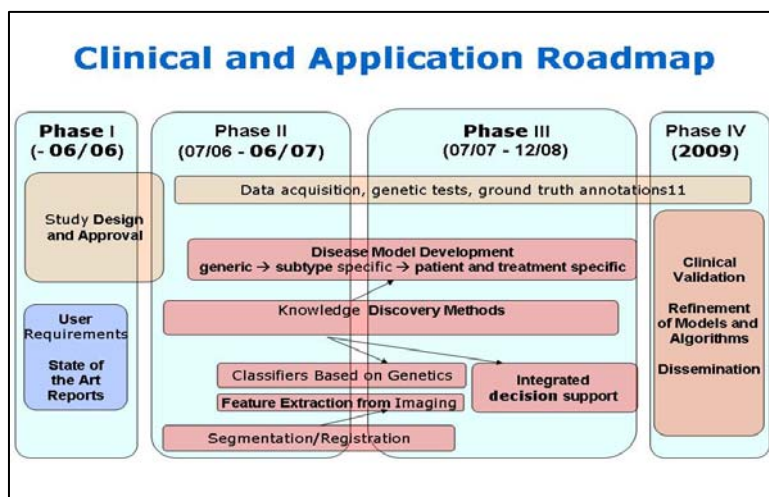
Clinical and Application Roadmap

Phase I
(- 06/06)

Phase II
(07/06 - 06/07)

Phase III
(07/07 - 12/08)

Phase IV
(2009)

Data acquisition, genetic tests, ground truth annotations11

Study Design and Approval

Disease Model Development
generic → subtype specific → patient and treatment specific

Clinical Validation

Refinement of Models and Algorithms

Dissemination

User Requirements

State of the Art Reports

Knowledge Discovery Methods

Classifiers Based on Genetics

Integrated decision support

Feature Extraction from Imaging

Segmentation/Registration